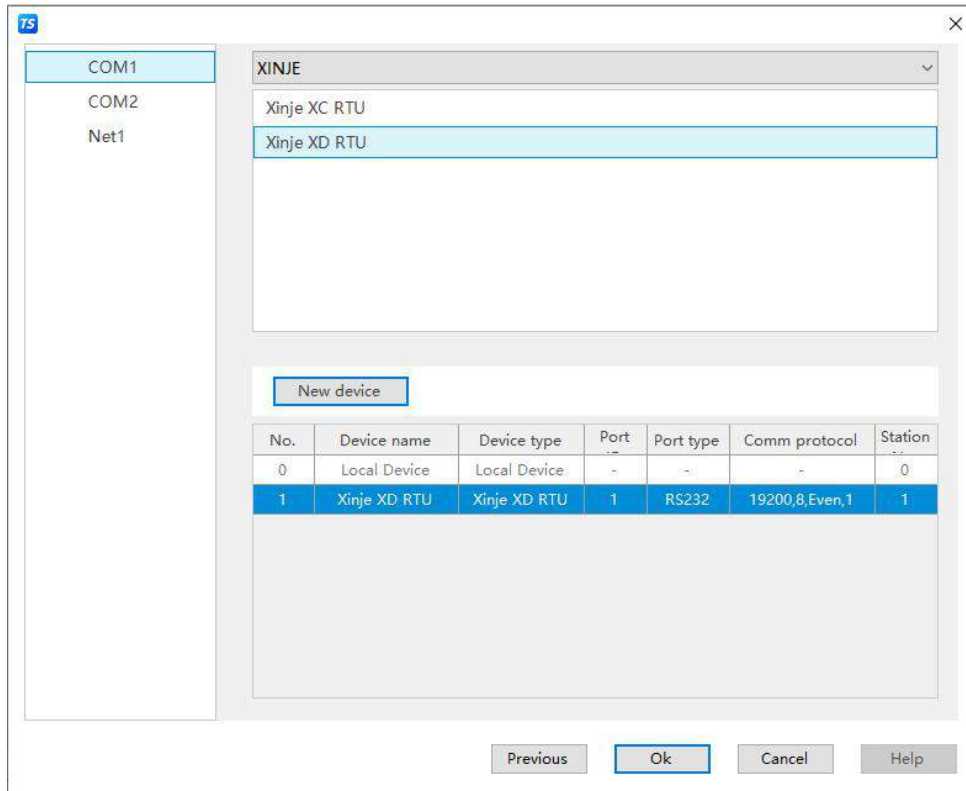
TS

×

COM1
COM2
Net1

XINJE

Xinje XC RTU
Xinje XD RTU

New device

| No. | Device name | Device type | Port | Port type | Comm protocol | Station |
|---|---|---|---|---|---|---|
| 0 | Local Device | Local Device | - | - | - | 0 |
| 1 | Xinje XD RTU | Xinje XD RTU | 1 | RS232 | 19200,8,Even,1 | 1 |

Previous
Ok
Cancel
Help